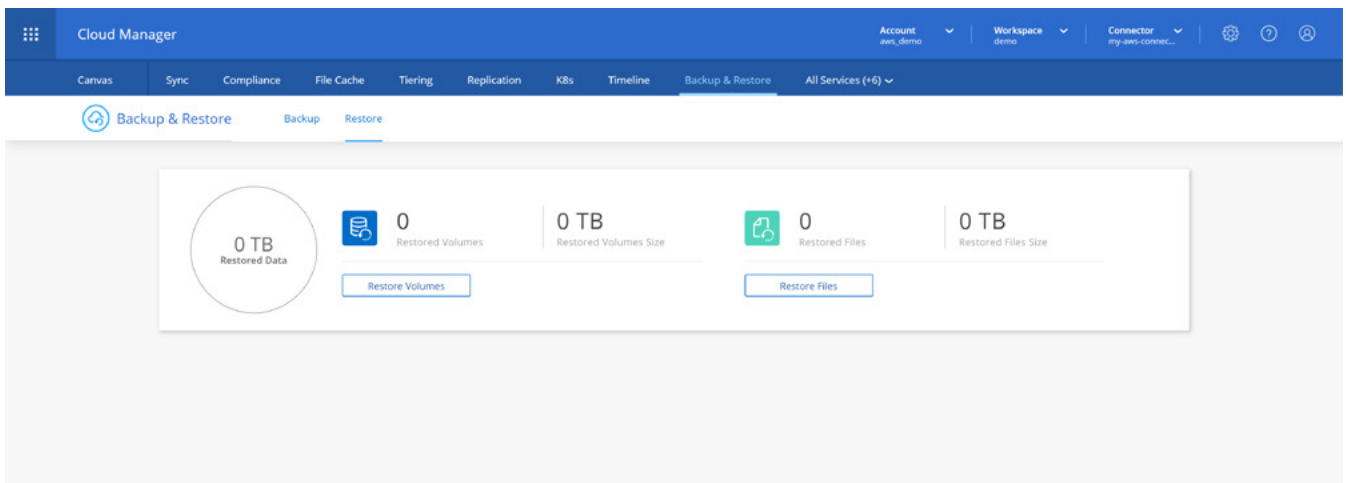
Cloud Manager

Account
aws_demo

Workspace
demo

Connector
my-aws-connec...

Canvas Sync Compliance File Cache Tiering Replication K8s Timeline Backup & Restore All Services (+6)

Backup & Restore Backup Restore

0 TB
Restored Data

0
Restored Volumes

0 TB
Restored Volumes Size

Restore Volumes

0
Restored Files

0 TB
Restored Files Size

Restore Files